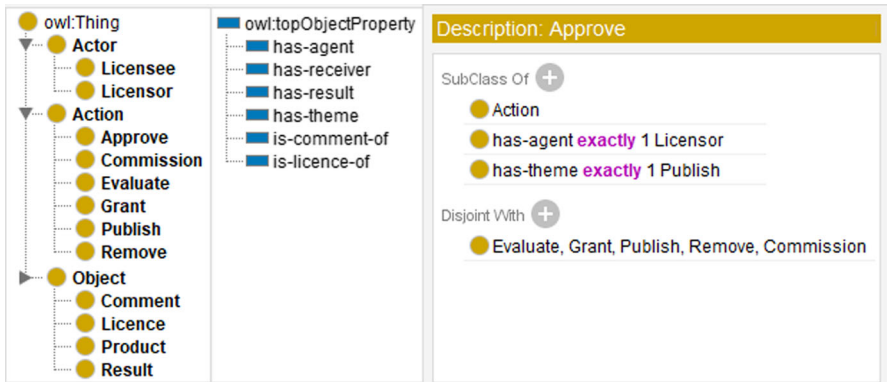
owl:Thing
Actor
Licensee
Licensor
Action
Approve
Commission
Evaluate
Grant
Publish
Remove
Object
Comment
Licence
Product
Result

owl:topObjectProperty
has-agent
has-receiver
has-result
has-theme
is-comment-of
is-licence-of

Description: Approve

SubClass Of
Action
has-agent exactly 1 Licensor
has-theme exactly 1 Publish

Disjoint With
Evaluate, Grant, Publish, Remove, Commission